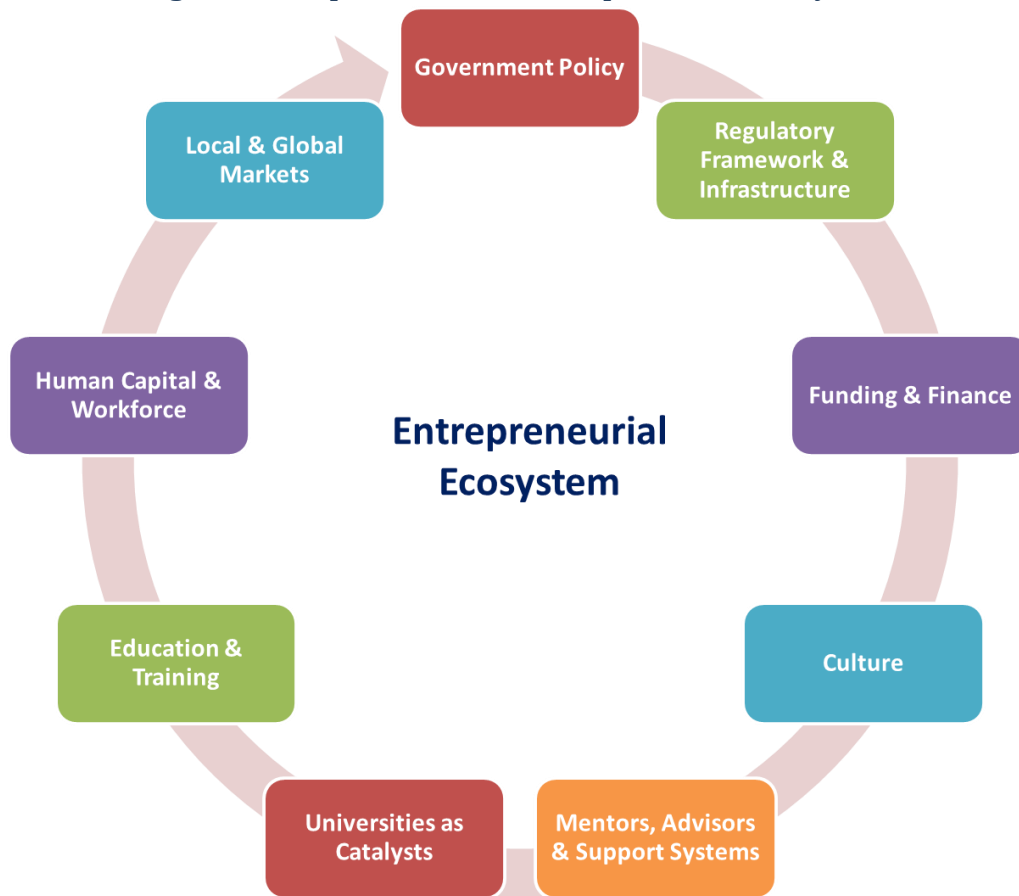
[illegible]

Government Policy

Regulatory Framework & Infrastructure

Funding & Finance

Culture

Mentors, Advisors & Support Systems

Universities as Catalysts

Education & Training

Human Capital & Workforce

Local & Global Markets

Entrepreneurial Ecosystem